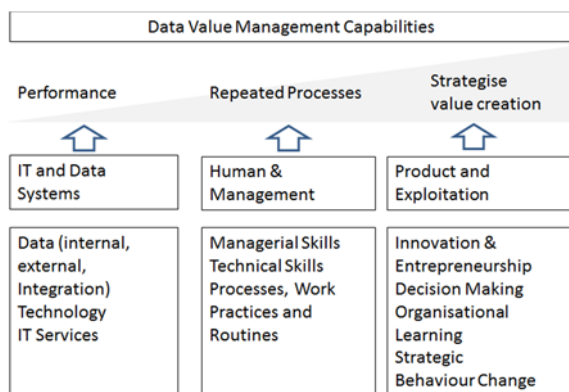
Data Value Management Capabilities

Performance

Repeated Processes

Strategise value creation

| IT and Data Systems | Human & Management | Product and Exploitation |
|---|---|---|
| Data (internal, external, Integration) Technology IT Services | Managerial Skills Technical Skills Processes, Work Practices and Routines | Innovation & Entrepreneurship Decision Making Organisational Learning Strategic Behaviour Change |